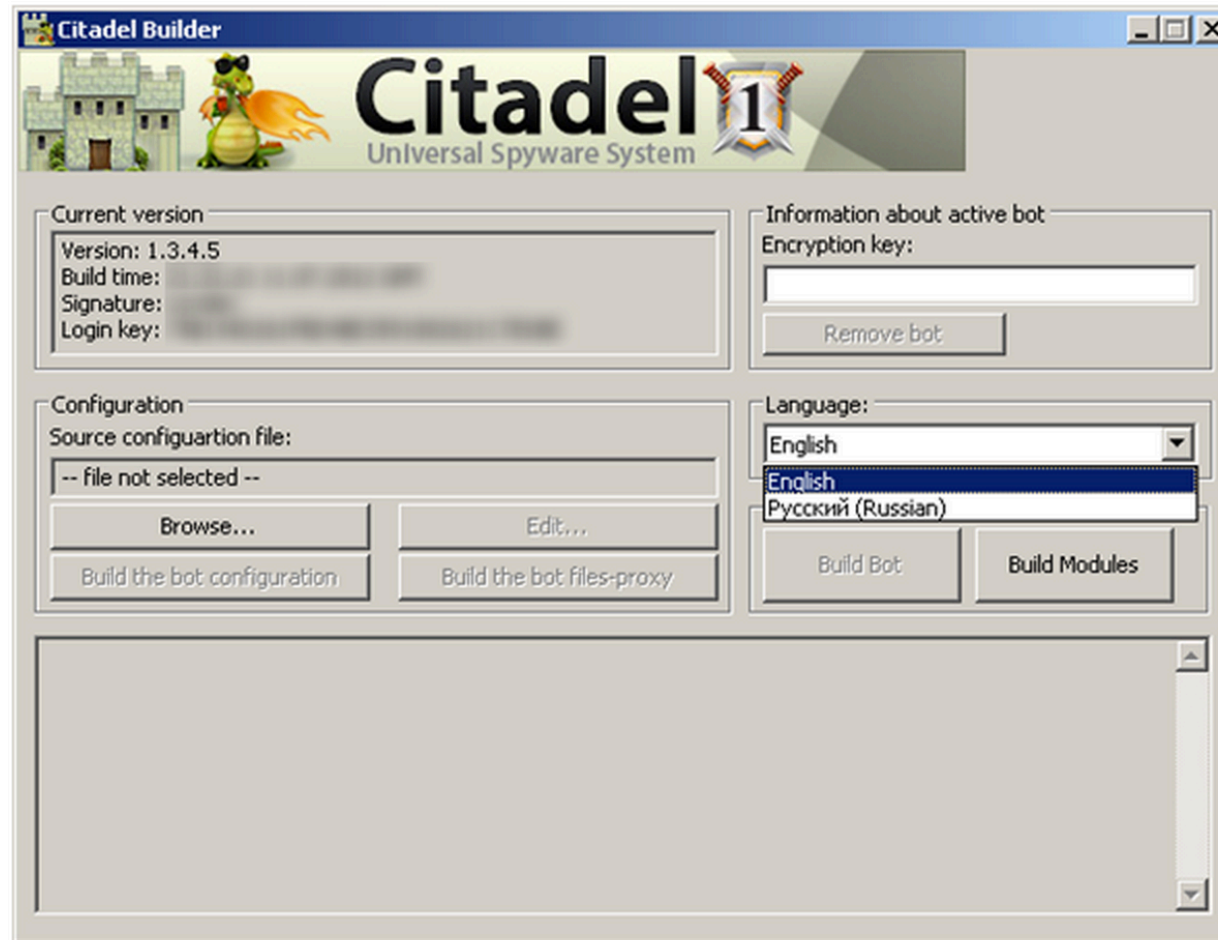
Citadel Builder

Citadel 1
Universal Spyware System

Current version
Version: 1.3.4.5
Build time: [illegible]
Signature: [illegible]
Login key: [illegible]

Information about active bot
Encryption key:
Remove bot

Configuration
Source configuartion file:
-- file not selected --
Browse...
Edit...
Build the bot configuration
Build the bot files-proxy

Language:
English
English
Русский (Russian)

Build Bot
Build Modules